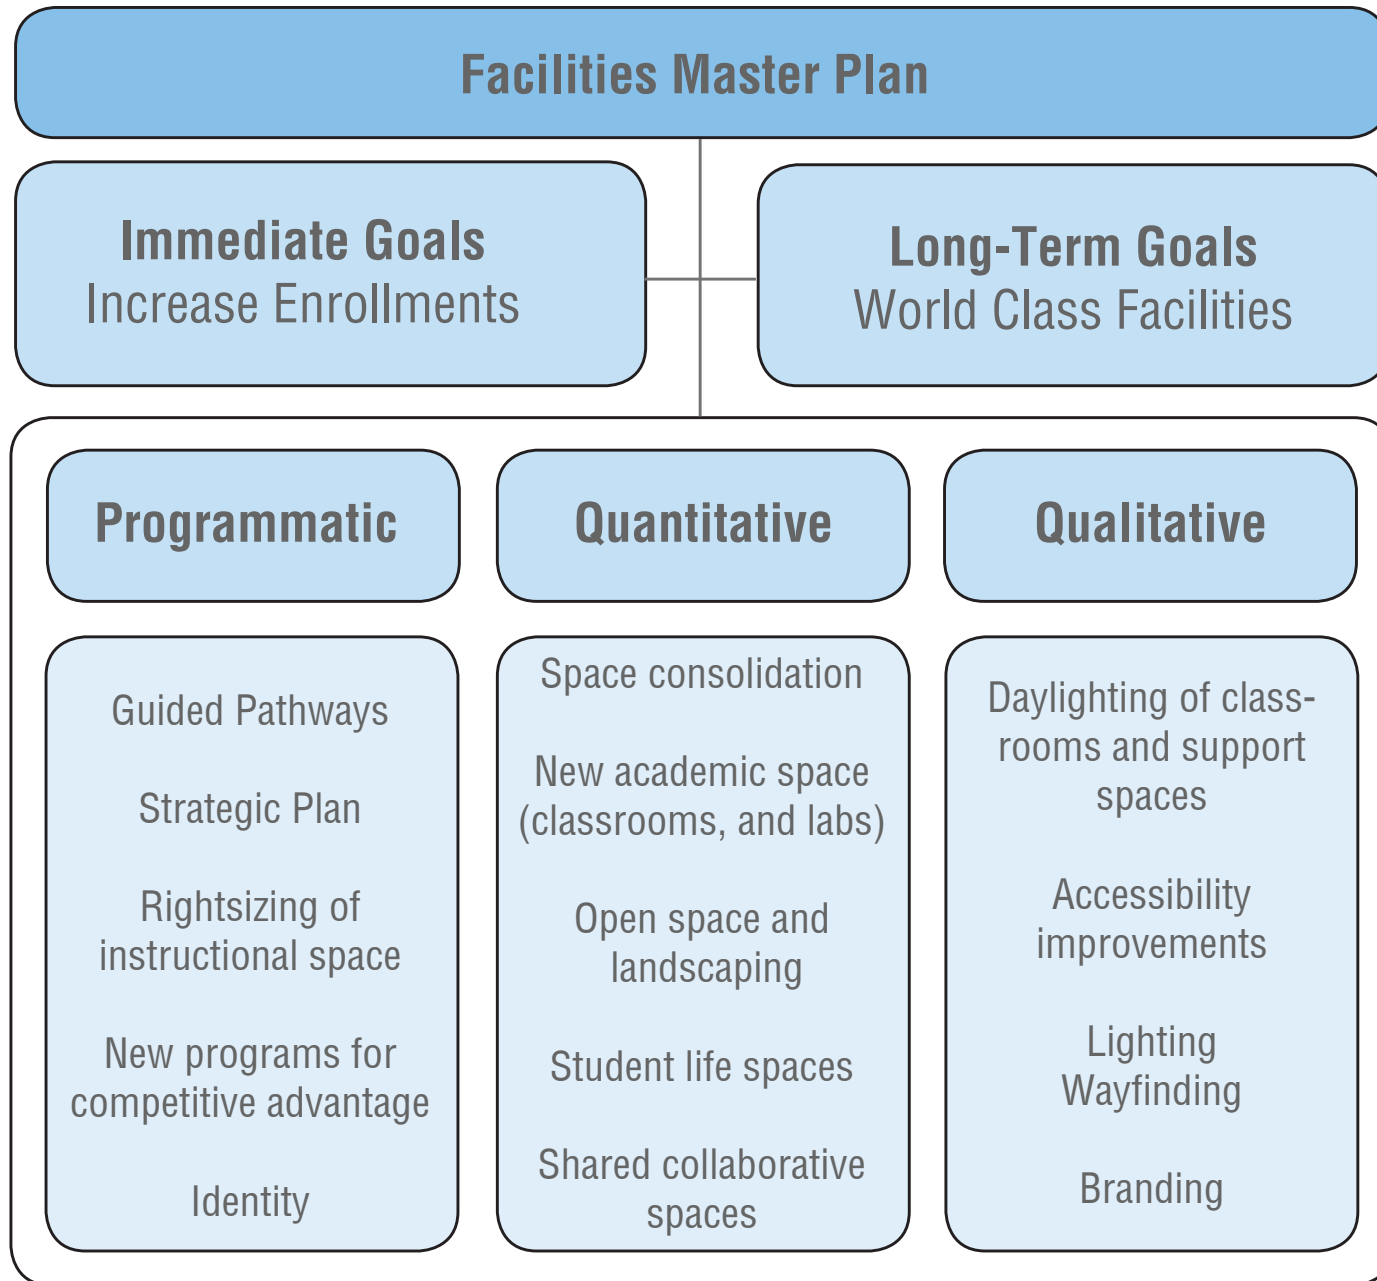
Facilities Master Plan

Immediate Goals
Increase Enrollments

Long-Term Goals
World Class Facilities

Programmatic

Quantitative

Qualitative

Guided Pathways

Strategic Plan

Rightsizing of instructional space

New programs for competitive advantage

Identity

Space consolidation

New academic space (classrooms, and labs)

Open space and landscaping

Student life spaces

Shared collaborative spaces

Daylighting of classrooms and support spaces

Accessibility improvements

Lighting
Wayfinding

Branding